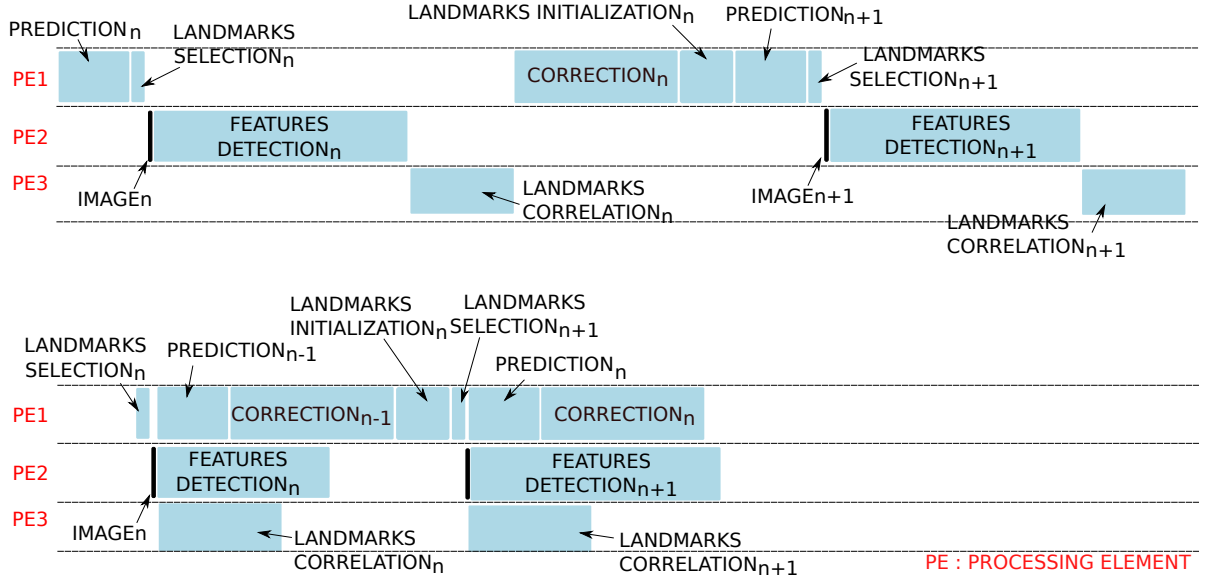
PREDICTION$_n$
LANDMARKS SELECTION$_n$
LANDMARKS INITIALIZATION$_n$
PREDICTION$_{n+1}$
LANDMARKS SELECTION$_{n+1}$
PE1
CORRECTION$_n$
PE2
FEATURES DETECTION$_n$
FEATURES DETECTION$_{n+1}$
PE3
IMAGEn
LANDMARKS CORRELATION$_n$
IMAGEn+1
LANDMARKS CORRELATION$_{n+1}$

LANDMARKS INITIALIZATION$_n$
LANDMARKS SELECTION$_{n+1}$
LANDMARKS SELECTION$_n$
PREDICTION$_{n-1}$
PREDICTION$_n$
PE1
CORRECTION$_{n-1}$
CORRECTION$_n$
PE2
FEATURES DETECTION$_n$
FEATURES DETECTION$_{n+1}$
PE3
IMAGEn
LANDMARKS CORRELATION$_n$
LANDMARKS CORRELATION$_{n+1}$
PE : PROCESSING ELEMENT